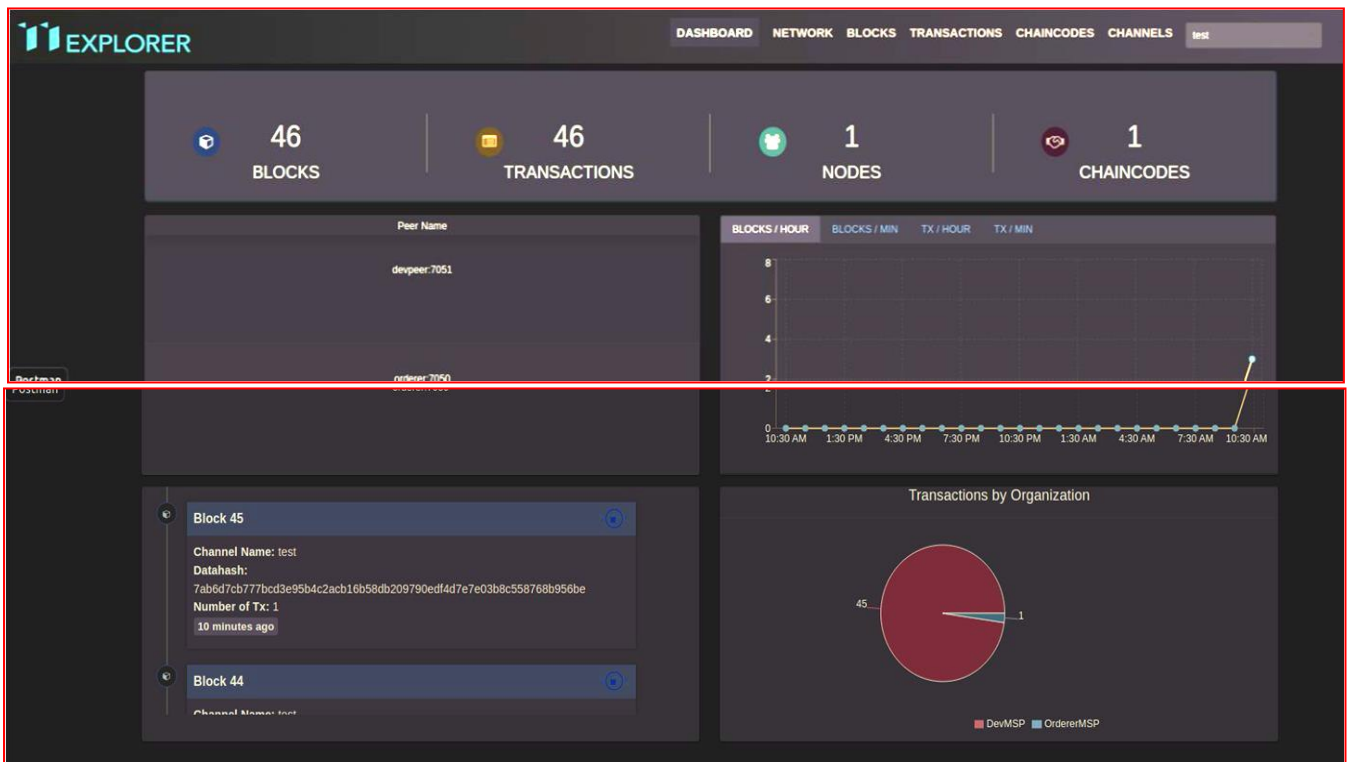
EXPLORER

DASHBOARD NETWORK BLOCKS TRANSACTIONS CHAINCODES CHANNELS test

46
BLOCKS

46
TRANSACTIONS

1
NODES

1
CHAINCODES

Peer Name

devpeer:7051

orderer:7050

Postman

BLOCKS / HOUR BLOCKS / MIN TX / HOUR TX / MIN

8
6
4
2
0
10:30 AM 1:30 PM 4:30 PM 7:30 PM 10:30 PM 1:30 AM 4:30 AM 7:30 AM 10:30 AM

Block 45
Channel Name: test
Datahash:
7ab6d7cb777bcd3e95b4c2acb16b58db209790edf4d7e7e03b8c558768b956be
Number of Tx: 1
10 minutes ago

Block 44
Channel Name: test

Transactions by Organization

45
1

DevMSP OrdererMSP